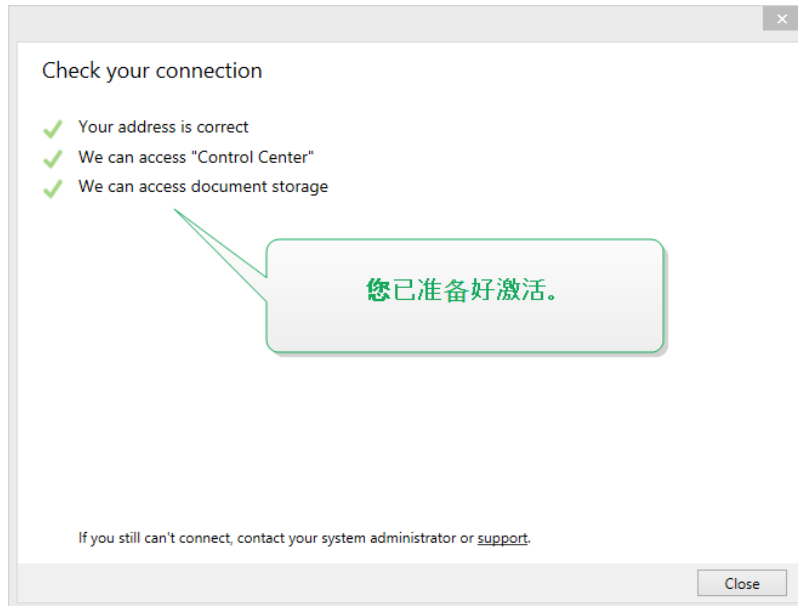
×

Check your connection

Your address is correct
We can access "Control Center"
We can access document storage

您已准备好激活。

If you still can't connect, contact your system administrator or support.

Close